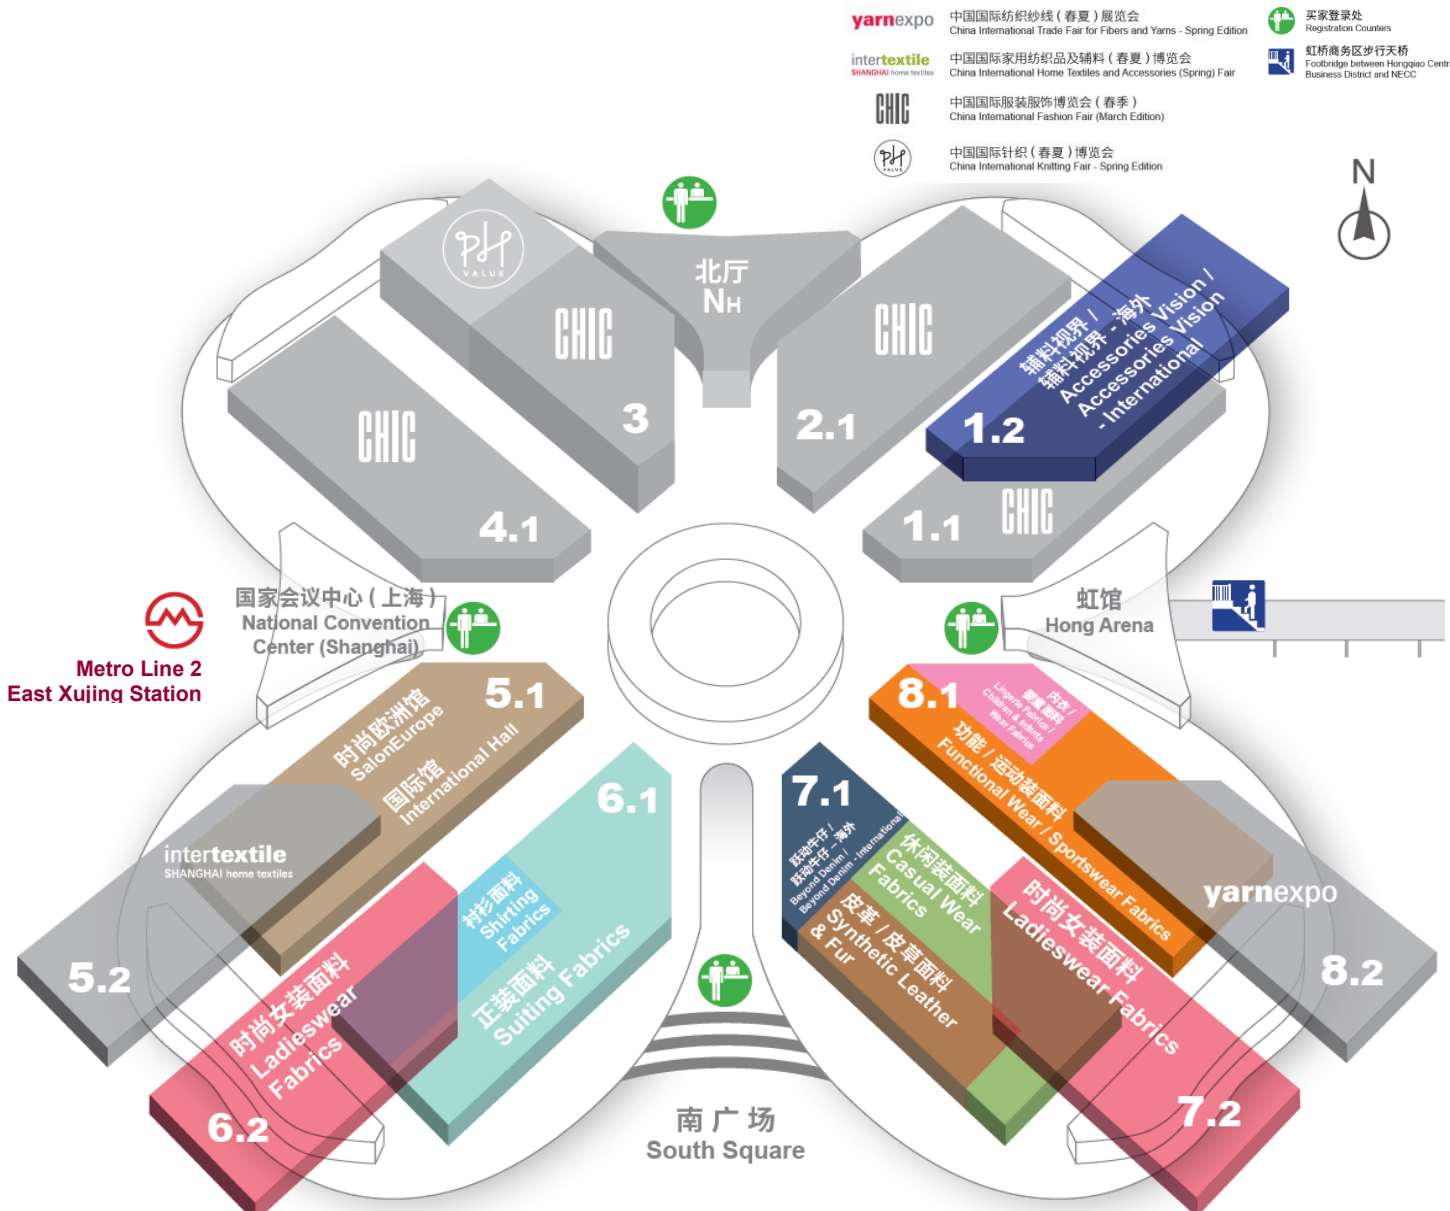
yarnexpo 中国国际纺织纱线（春夏）展览会
China International Trade Fair for Fibers and Yarns - Spring Edition

intertextile SHANGHAI home textiles 中国国际家用纺织品及辅料（春夏）博览会
China International Home Textiles and Accessories (Spring) Fair

CHIC 中国国际服装服饰博览会（春季）
China International Fashion Fair (March Edition)

PH VALUE 中国国际针织（春夏）博览会
China International Knitting Fair - Spring Edition

买家登录处
Registration Counters

虹桥商务区步行天桥
Footbridge between Hongqiao Centr
Business District and NECC

N

PH VALUE

CHIC
3

北厅
NH

CHIC
2.1

辅料视界 / 辅料视界 - 海外
Accessories Vision / Accessories Vision - International
1.2

CHIC
4.1

1.1
CHIC

国家会议中心（上海）
National Convention Center (Shanghai)

Metro Line 2
East Xujing Station

虹馆
Hong Arena

5.1
时尚欧洲馆
SalonEurope
国际馆
International Hall

8.1
内衣 / 婴童面料
Lingerie Fabrics / Children & Infants Wear Fabrics
功能 / 运动装面料
Functional Wear / Sportswear Fabrics

6.1

7.1
牛仔 / 牛仔 - 海外
Beyond Denim / Beyond Denim - International
休闲装面料
Casual Wear Fabrics
皮革 / 皮草面料
Synthetic Leather & Fur

intertextile
SHANGHAI home textiles

衬衫面料
Shirting Fabrics

正装面料
Suiting Fabrics

时尚女装面料
Ladieswear Fabrics

yarnexpo

5.2

8.2

时尚女装面料
Ladieswear Fabrics

6.2

7.2

南广场
South Square